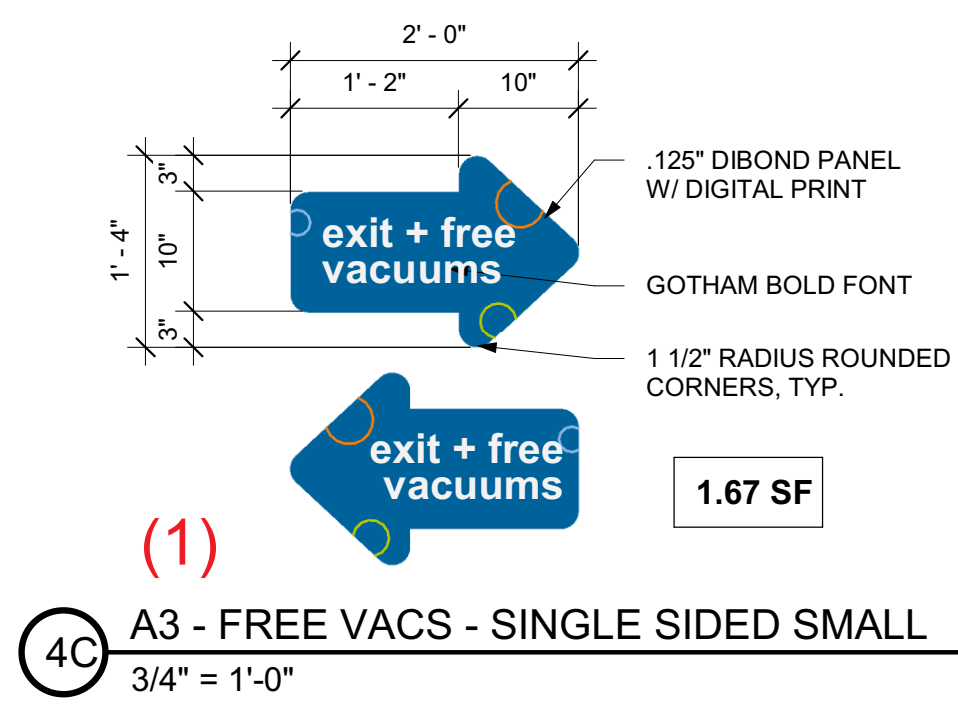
2' - 0"
1' - 2"
10"
1' - 4"
3"
10"
3"
exit + free vacuums
.125" DIBOND PANEL W/ DIGITAL PRINT
GOTHAM BOLD FONT
1 1/2" RADIUS ROUNDED CORNERS, TYP.
exit + free vacuums
1.67 SF
(1)
4C
A3 - FREE VACS - SINGLE SIDED SMALL
3/4" = 1'-0"